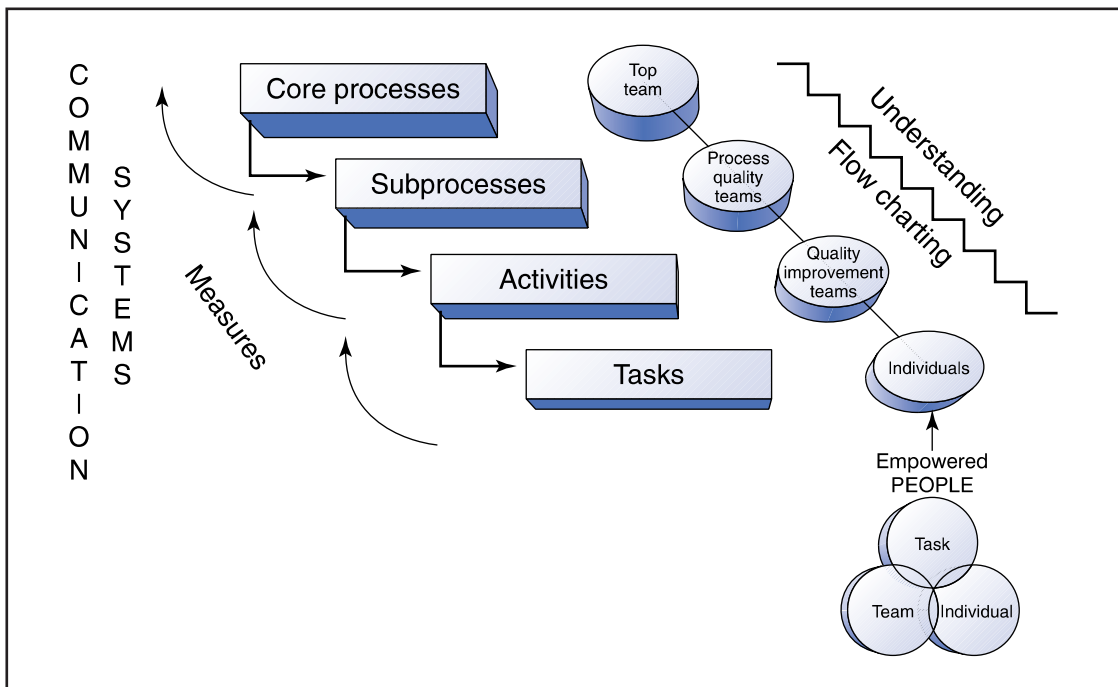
COMMUNICATION

SYSTEMS

Measures

Core processes

Subprocesses

Activities

Tasks

Top team

Process quality teams

Quality improvement teams

Individuals

Understanding

Flow charting

Empowered PEOPLE

Task

Team

Individual